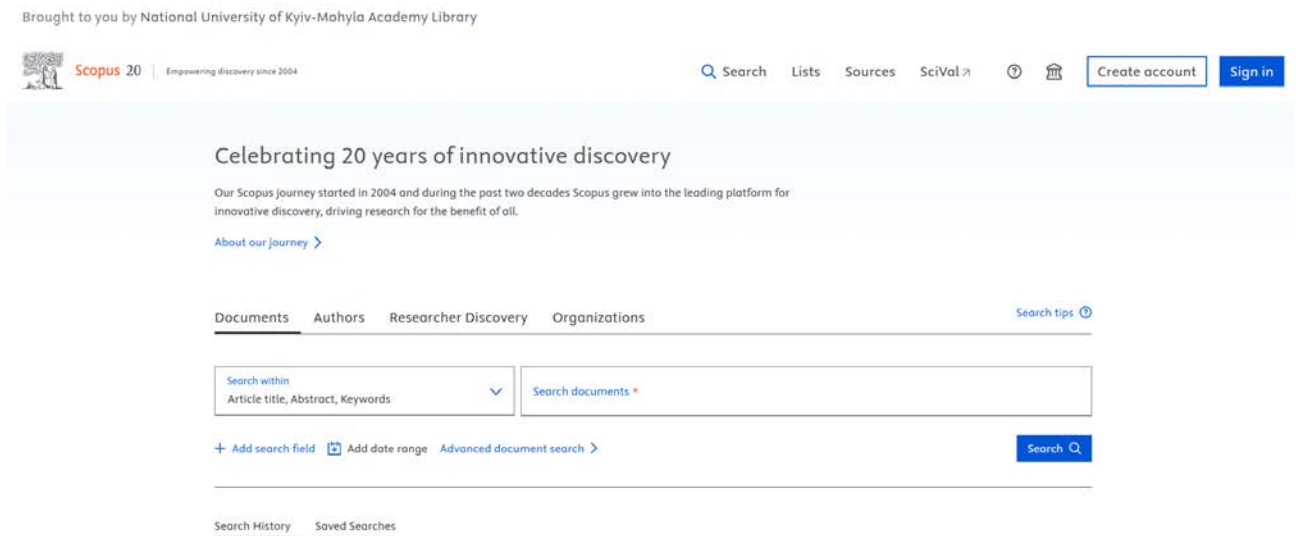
Brought to you by National University of Kyiv-Mohyla Academy Library

Scopus 20 | Empowering discovery since 2004

Search Lists Sources SciVal ↗ Create account Sign in

Celebrating 20 years of innovative discovery

Our Scopus journey started in 2004 and during the past two decades Scopus grew into the leading platform for innovative discovery, driving research for the benefit of all.

About our journey >

Documents Authors Researcher Discovery Organizations

Search tips

Search within
Article title, Abstract, Keywords

Search documents *

+ Add search field Add date range Advanced document search >

Search

Search History Saved Searches